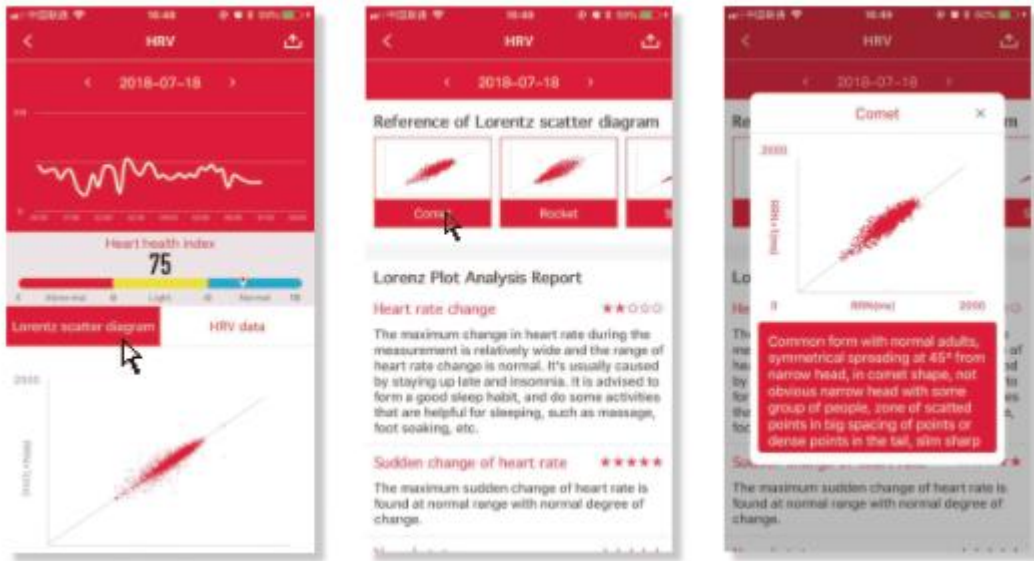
HRV

2018-07-18

Heart health index

75

Lorentz scatter diagram

HRV data

2000

HRV

2018-07-18

Reference of Lorentz scatter diagram

Comet

Rocket

Lorenz Plot Analysis Report

Heart rate change

The maximum change in heart rate during the measurement is relatively wide and the range of heart rate change is normal. It's usually caused by staying up late and insomnia. It is advised to form a good sleep habit, and do some activities that are helpful for sleeping, such as massage, foot soaking, etc.

Sudden change of heart rate

The maximum sudden change of heart rate is found at normal range with normal degree of change.

HRV

Comet

2000

RRn+1(ms)

0

RRn(ms)

2000

Common form with normal adults, symmetrical spreading at 45° from narrow head, in comet shape, not obvious narrow head with some group of people, zone of scatted points in big spacing of points or dense points in the tail, slim sharp

The maximum sudden change of heart rate is found at normal range with normal degree of change.